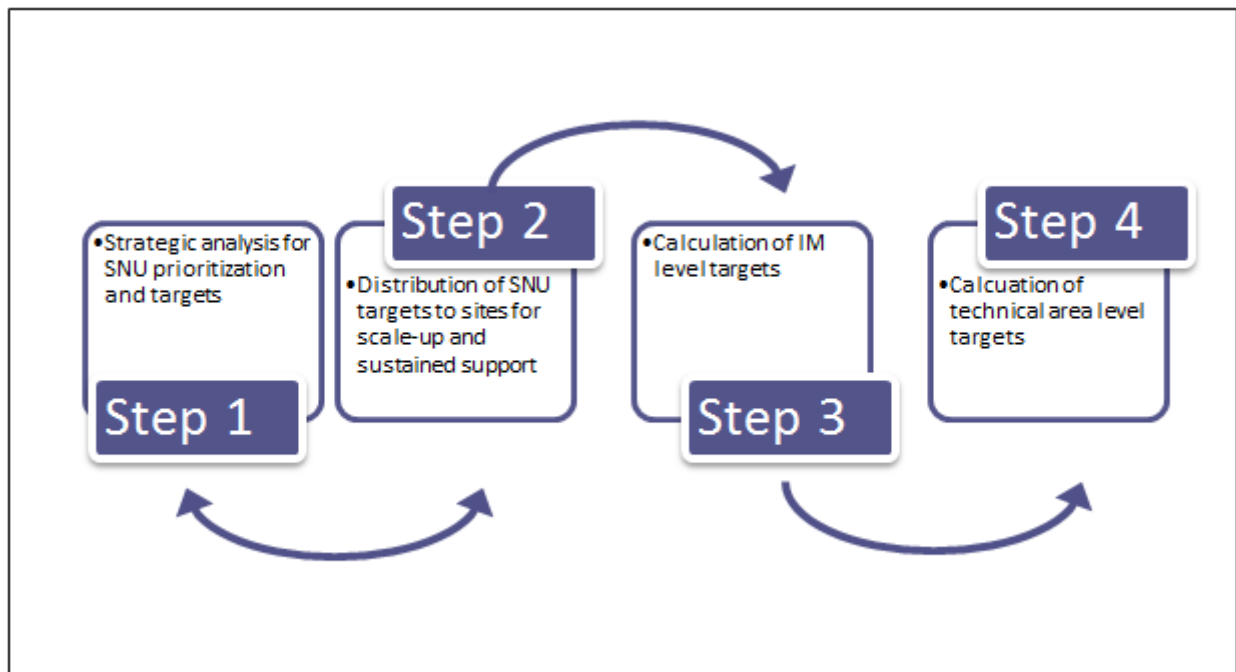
•Strategic analysis for SNU prioritization and targets

Step 1

Step 2

•Distribution of SNU targets to sites for scale-up and sustained support

•Calculation of IM level targets

Step 3

Step 4

•Calcuation of technical area level targets